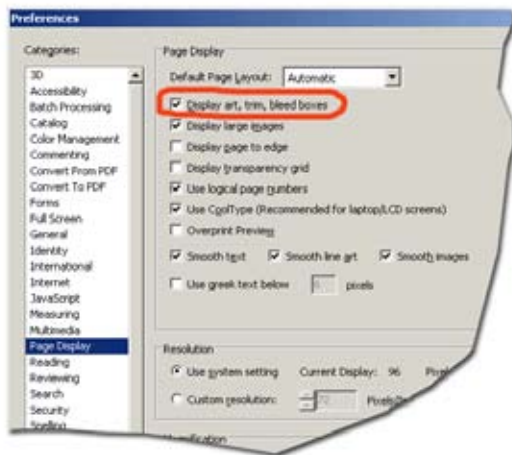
Preferences

Categories:

3D
Accessibility
Batch Processing
Catalog
Color Management
Commenting
Convert From PDF
Convert To PDF
Forms
Full Screen
General
Identity
International
Internet
JavaScript
Measuring
Multimedia
Page Display
Reading
Reviewing
Search
Security
Spelling

Page Display

Default Page Layout: Automatic

Display art, trim, bleed boxes
Display large images
Display page to edge
Display transparency grid
Use logical page numbers
Use CoolType (Recommended for laptop/LCD screens)
Overprint Preview
Smooth text
Smooth line art
Smooth images
Use greek text below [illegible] pixels

Resolution

Use system setting
Current Display: 96
Pixel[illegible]
Custom resolution: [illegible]
Pixels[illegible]

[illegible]nification